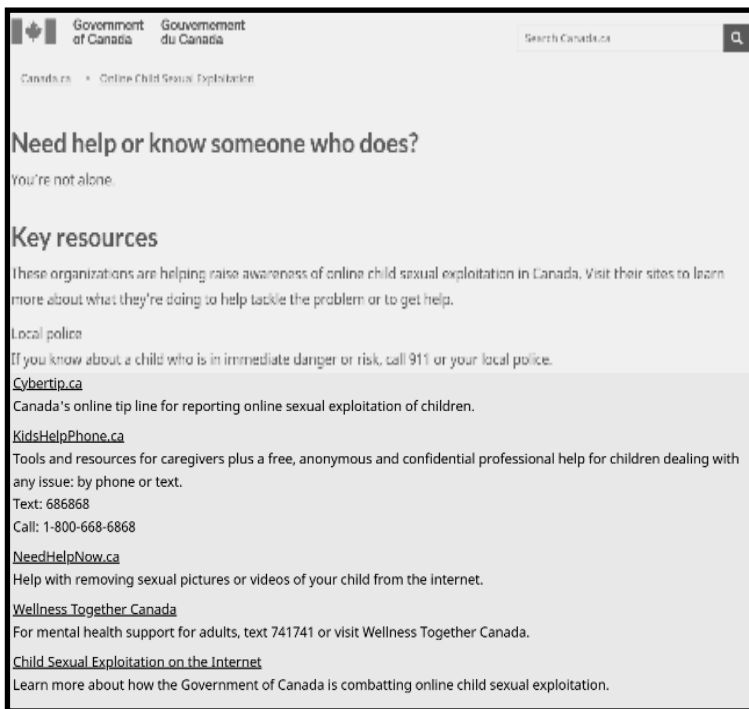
Government of Canada Gouvernement du Canada

Search Canada.ca

Canada.ca > Online Child Sexual Exploitation

Need help or know someone who does?

You're not alone.

Key resources

These organizations are helping raise awareness of online child sexual exploitation in Canada. Visit their sites to learn more about what they're doing to help tackle the problem or to get help.

Local police
If you know about a child who is in immediate danger or risk, call 911 or your local police.

Cybertip.ca
Canada's online tip line for reporting online sexual exploitation of children.

KidsHelpPhone.ca
Tools and resources for caregivers plus a free, anonymous and confidential professional help for children dealing with any issue: by phone or text.
Text: 686868
Call: 1-800-668-6868

NeedHelpNow.ca
Help with removing sexual pictures or videos of your child from the internet.

Wellness Together Canada
For mental health support for adults, text 741741 or visit Wellness Together Canada.

Child Sexual Exploitation on the Internet
Learn more about how the Government of Canada is combatting online child sexual exploitation.